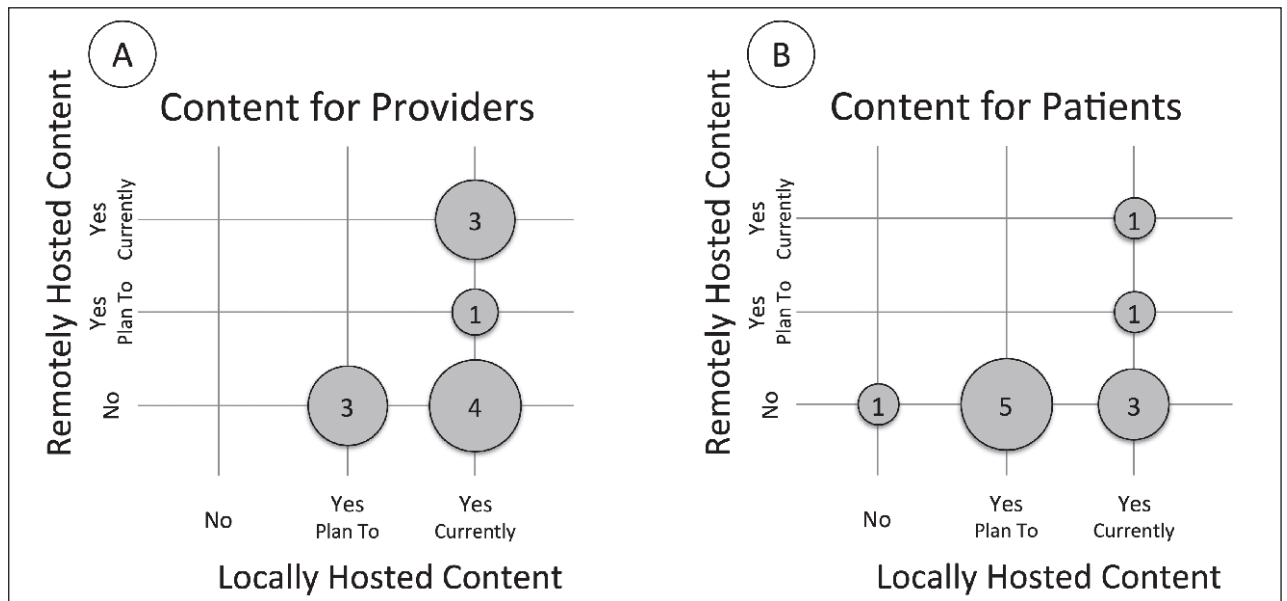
A

Content for Providers

Remotely Hosted Content

Yes Currently

Yes Plan To

No

3

1

3

4

No

Yes Plan To

Yes Currently

Locally Hosted Content

B

Content for Patients

Remotely Hosted Content

Yes Currently

Yes Plan To

No

1

1

1

5

3

No

Yes Plan To

Yes Currently

Locally Hosted Content